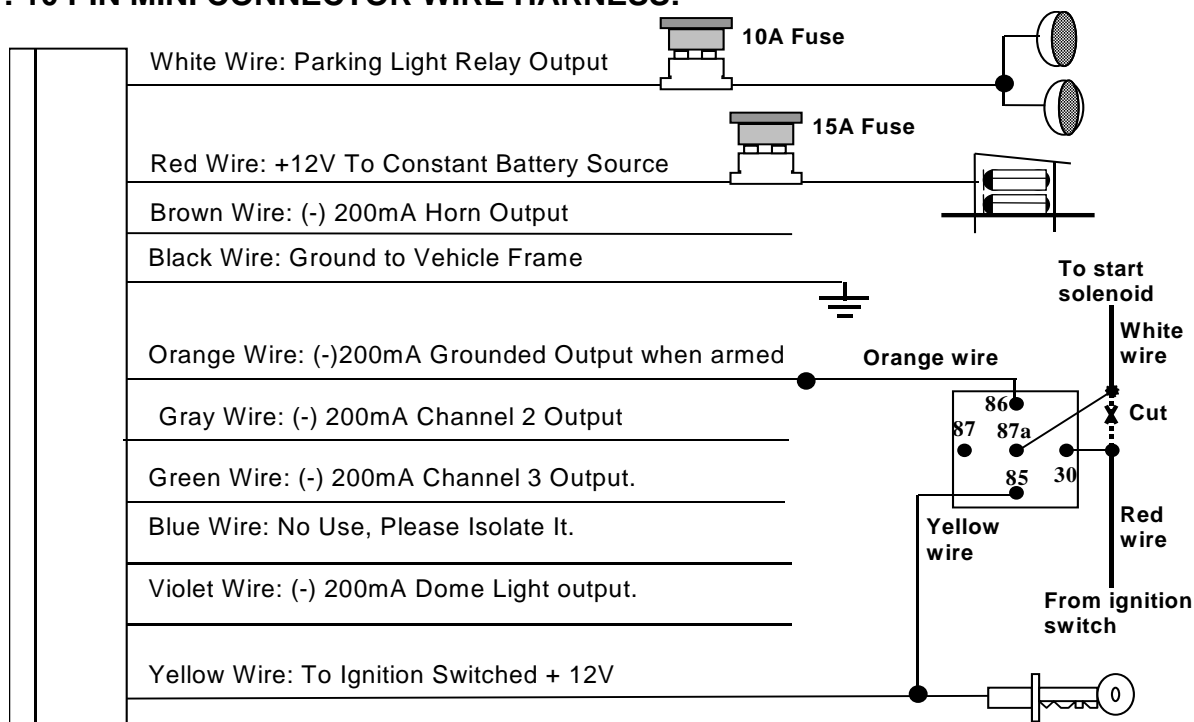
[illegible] 10 PIN MINI CONNECTOR WIRE HARNESS:

White Wire: Parking Light Relay Output

10A Fuse

15A Fuse

Red Wire: +12V To Constant Battery Source

Brown Wire: (-) 200mA Horn Output

Black Wire: Ground to Vehicle Frame

To start solenoid

Orange Wire: (-)200mA Grounded Output when armed

Orange wire

White wire

86

87

87a

Cut

Gray Wire: (-) 200mA Channel 2 Output

Green Wire: (-) 200mA Channel 3 Output.

85

30

Blue Wire: No Use, Please Isolate It.

Yellow wire

Red wire

Violet Wire: (-) 200mA Dome Light output.

From ignition switch

Yellow Wire: To Ignition Switched + 12V

0